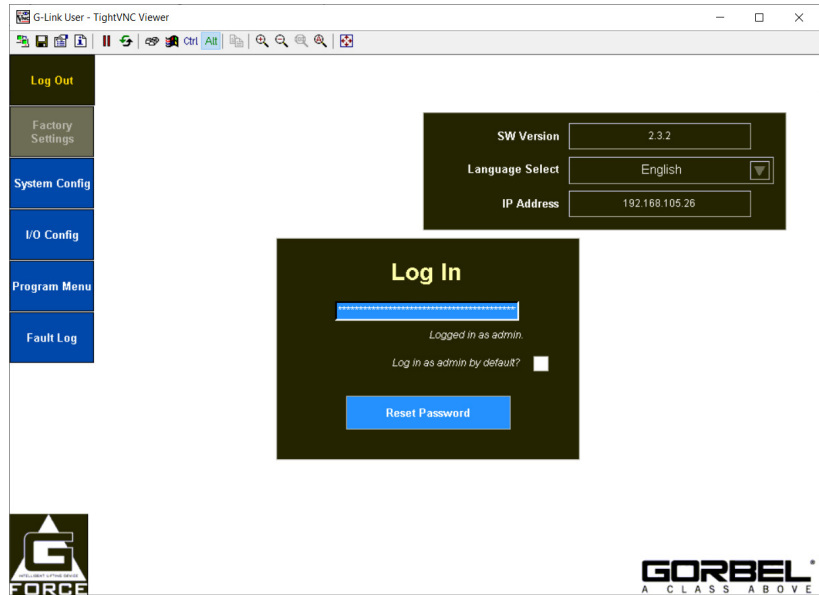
G-Link User - TightVNC Viewer

Ctrl Alt

Log Out

Factory Settings

System Config

I/O Config

Program Menu

Fault Log

SW Version | 2.3.2
Language Select | English
IP Address | 192.168.105.26

Log In

****************************************

Logged in as admin.

Log in as admin by default?

Reset Password

G
INTELLIGENT LIFTING DEVICE
FORCE

GORBEL®
A CLASS ABOVE